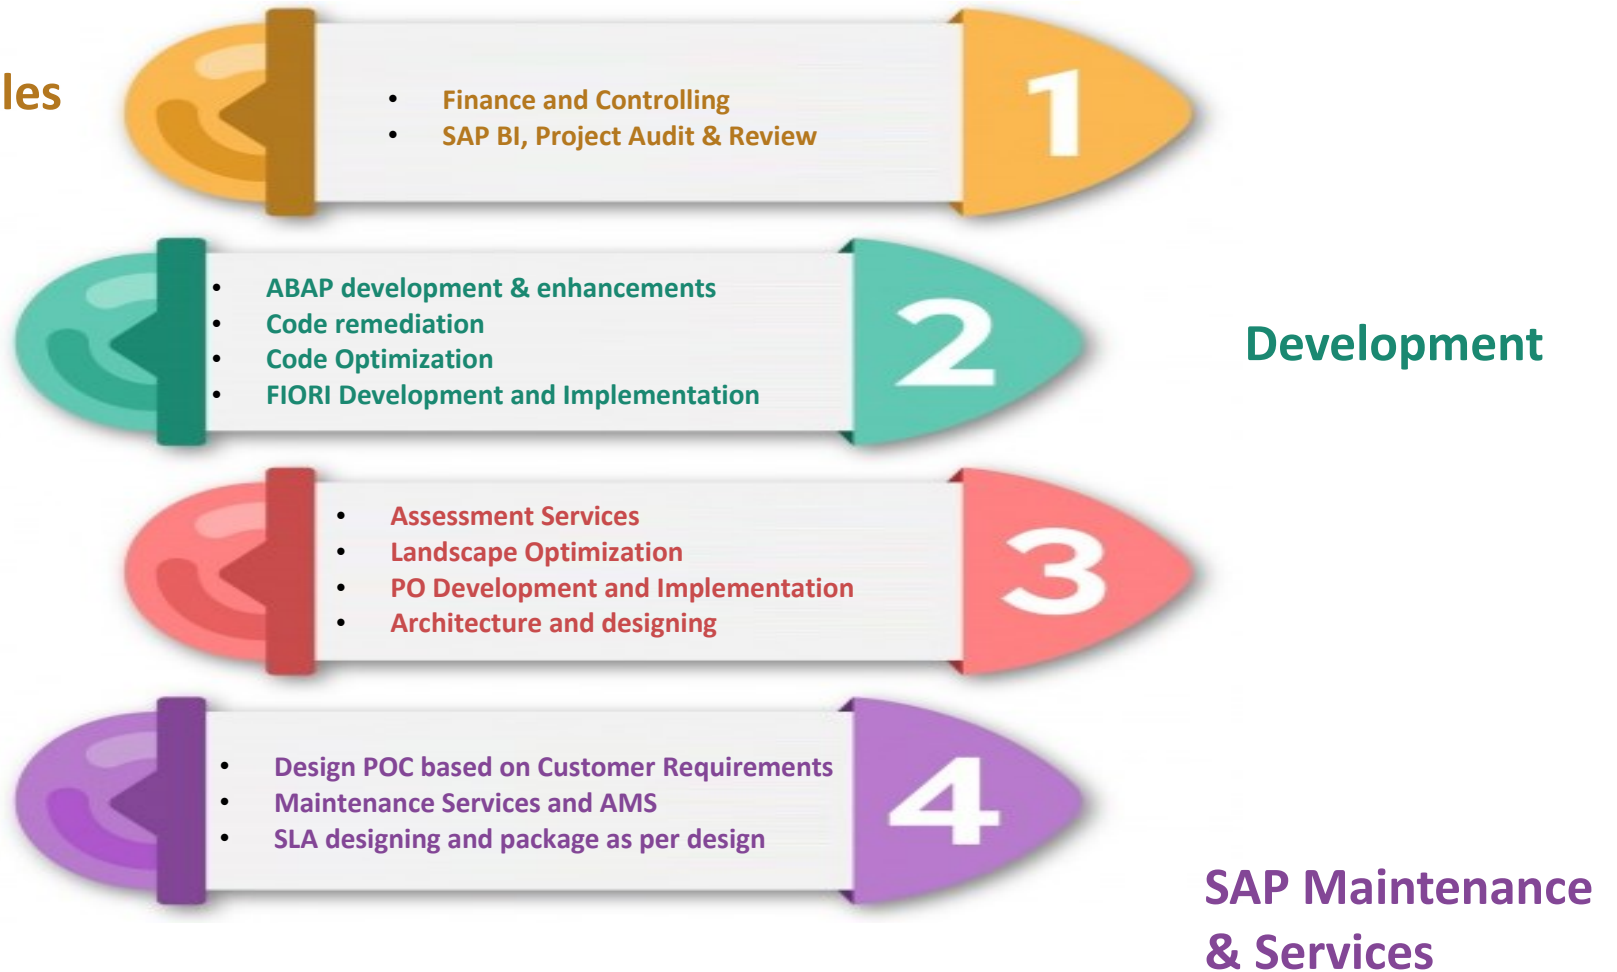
les

• Finance and Controlling
• SAP BI, Project Audit & Review

1

• ABAP development & enhancements
• Code remediation
• Code Optimization
• FIORI Development and Implementation

2

Development

• Assessment Services
• Landscape Optimization
• PO Development and Implementation
• Architecture and designing

3

• Design POC based on Customer Requirements
• Maintenance Services and AMS
• SLA designing and package as per design

4

SAP Maintenance & Services